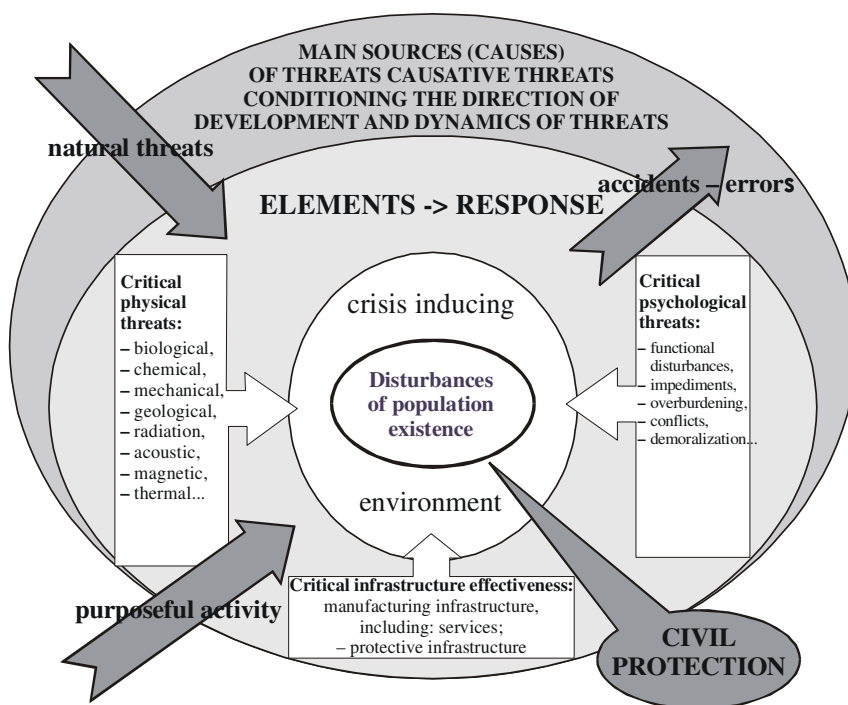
MAIN SOURCES (CAUSES) OF THREATS CAUSATIVE THREATS CONDITIONING THE DIRECTION OF DEVELOPMENT AND DYNAMICS OF THREATS

natural threats

accidents – errors

ELEMENTS -> RESPONSE

Critical physical threats:
– biological,
– chemical,
– mechanical,
– geological,
– radiation,
– acoustic,
– magnetic,
– thermal...

crisis inducing

Disturbances of population existence

environment

Critical psychological threats:
– functional disturbances,
– impediments,
– overburdening,
– conflicts,
– demoralization...

purposeful activity

Critical infrastructure effectiveness:
manufacturing infrastructure, including: services;
– protective infrastructure

CIVIL PROTECTION